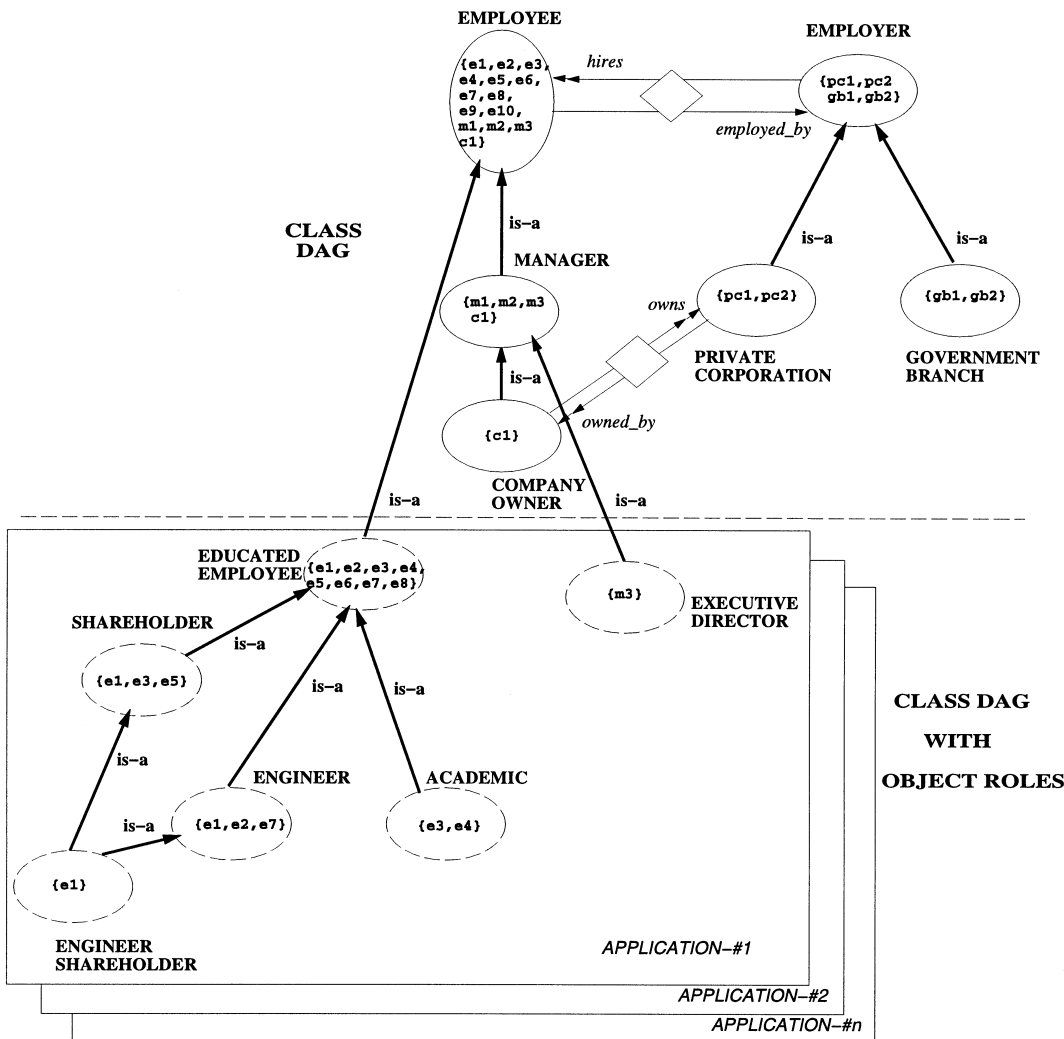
EMPLOYEE

{e1,e2,e3, e4,e5,e6, e7,e8, e9,e10, m1,m2,m3 c1}

hires

employed_by

EMPLOYER

{pc1,pc2 gb1,gb2}

CLASS DAG

is–a

MANAGER

{m1,m2,m3 c1}

is–a

is–a

owns

{pc1,pc2}

{gb1,gb2}

PRIVATE CORPORATION

GOVERNMENT BRANCH

is–a

{c1}

owned_by

COMPANY OWNER

is–a

is–a

EDUCATED EMPLOYEE

{e1,e2,e3,e4, e5,e6,e7,e8}

{m3}

EXECUTIVE DIRECTOR

SHAREHOLDER

is–a

{e1,e3,e5}

is–a

is–a

CLASS DAG

WITH

OBJECT ROLES

is–a

ENGINEER

ACADEMIC

is–a

{e1,e2,e7}

{e3,e4}

{e1}

ENGINEER SHAREHOLDER

APPLICATION–#1

APPLICATION–#2

APPLICATION–#n